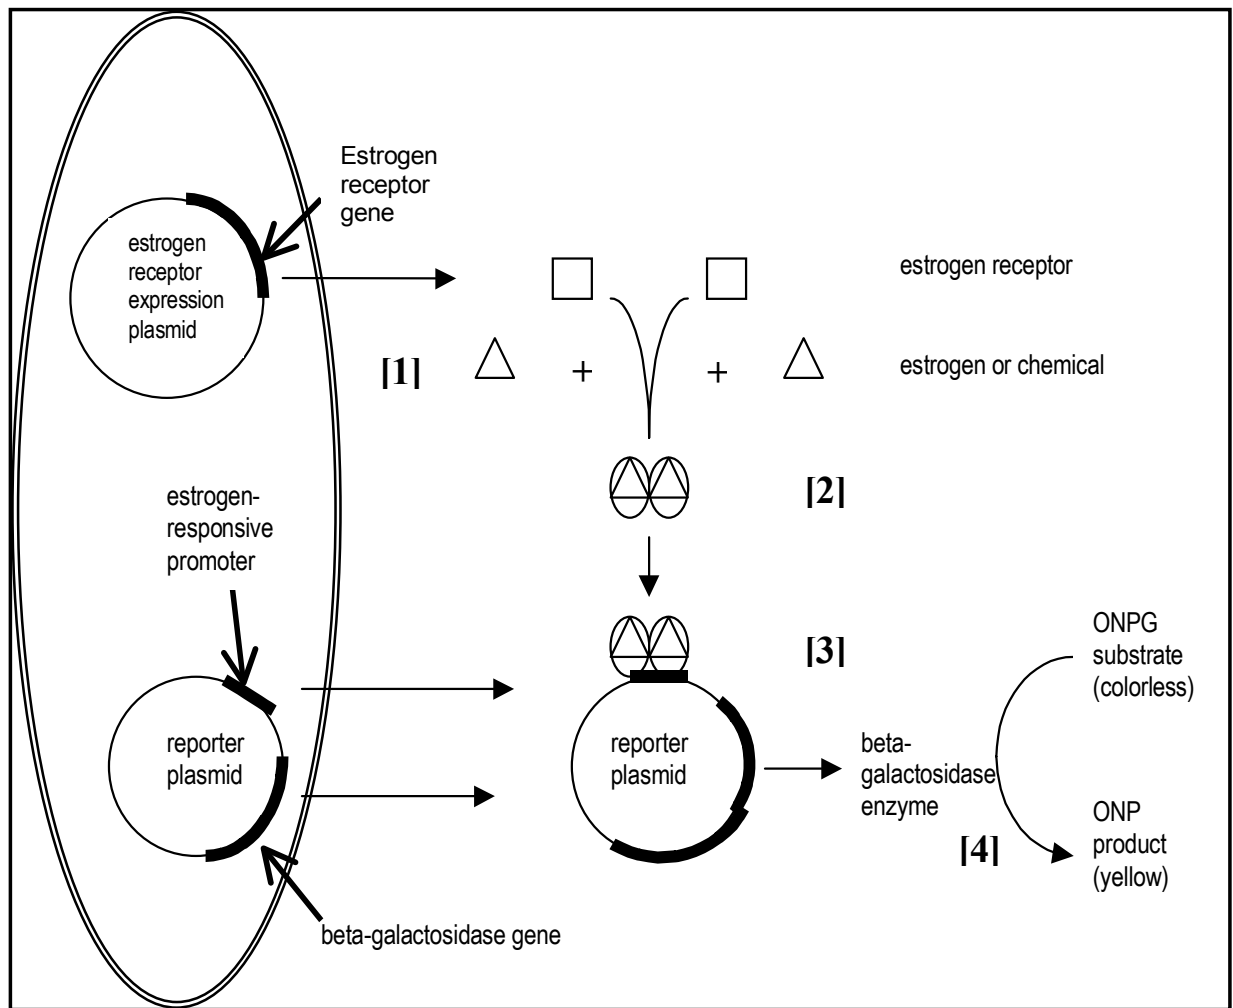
Estrogen receptor gene

estrogen receptor expression plasmid

estrogen receptor

[1]

+

+

estrogen or chemical

[2]

estrogen-responsive promoter

[3]

ONPG substrate (colorless)

reporter plasmid

reporter plasmid

beta-galactosidase enzyme

ONP product (yellow)

[4]

beta-galactosidase gene